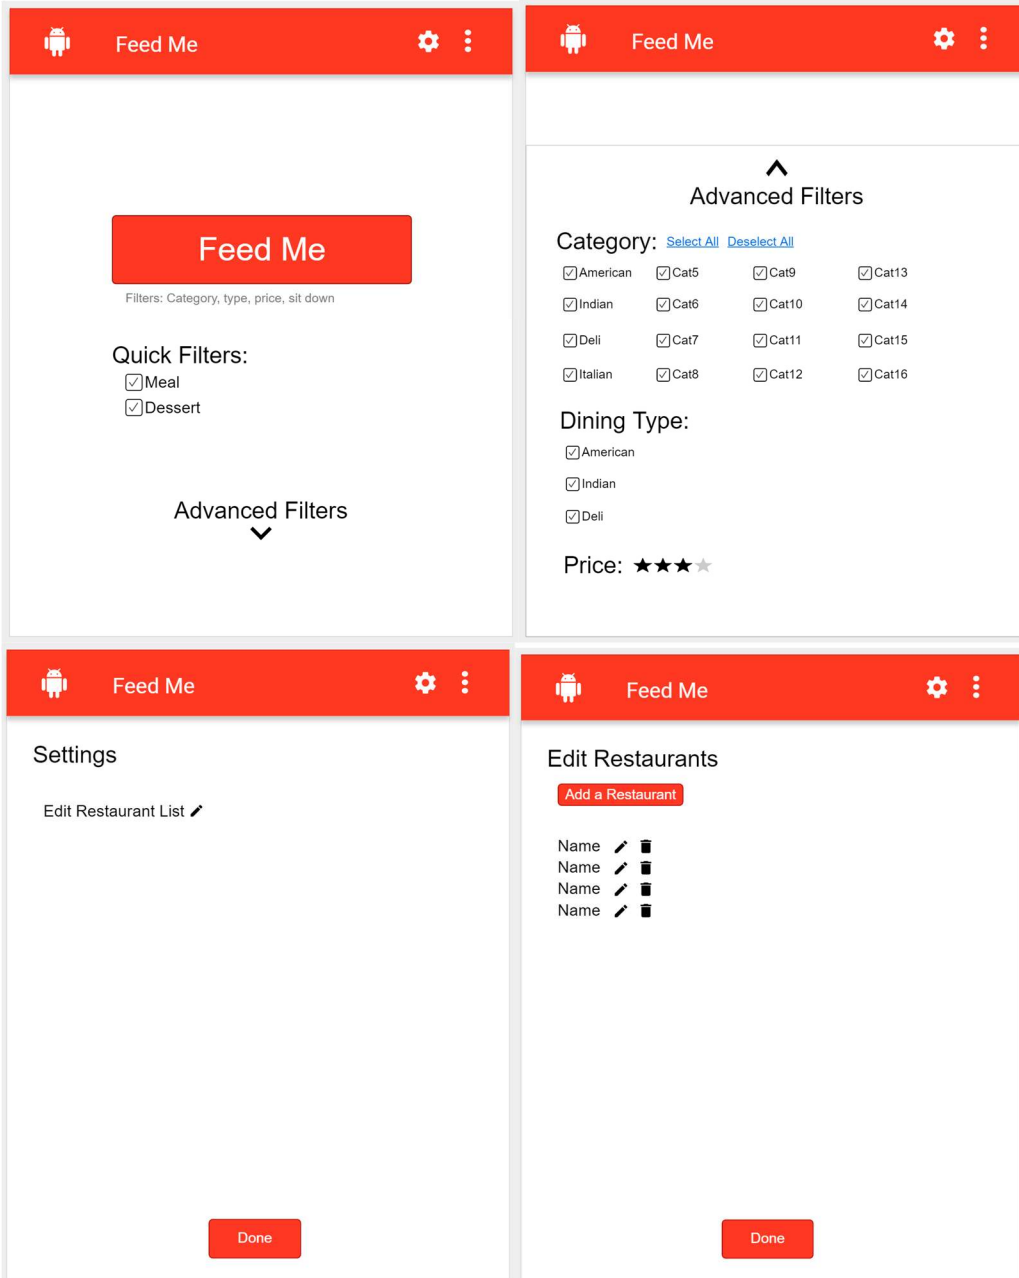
Feed Me

Feed Me

Filters: Category, type, price, sit down

Quick Filters:
☑ Meal
☑ Dessert

Advanced Filters

Feed Me

Advanced Filters

Category: Select All Deselect All

| ☑ American | ☑ Cat5 | ☑ Cat9 | ☑ Cat13 |
|---|---|---|---|
| ☑ Indian | ☑ Cat6 | ☑ Cat10 | ☑ Cat14 |
| ☑ Deli | ☑ Cat7 | ☑ Cat11 | ☑ Cat15 |
| ☑ Italian | ☑ Cat8 | ☑ Cat12 | ☑ Cat16 |

Dining Type:
☑ American
☑ Indian
☑ Deli

Price: ★★★★

Feed Me

Settings

Edit Restaurant List

Done

Feed Me

Edit Restaurants

Add a Restaurant

Name
Name
Name
Name

Done